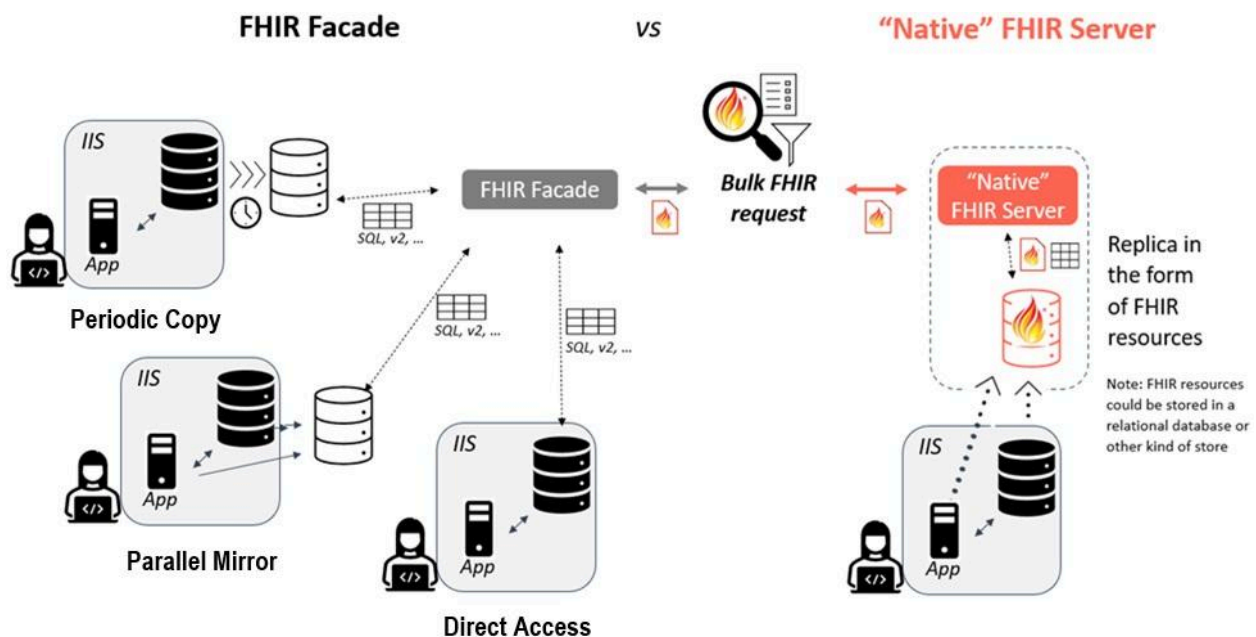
FHIR Facade

vs

"Native" FHIR Server

IIS

App

</>

Periodic Copy

SQL, v2, ...

FHIR Facade

Bulk FHIR request

"Native" FHIR Server

Replica in the form of FHIR resources

Note: FHIR resources could be stored in a relational database or other kind of store

SQL, v2, ...

SQL, v2, ...

IIS

App

</>

Parallel Mirror

IIS

App

</>

Direct Access

IIS

App

</>